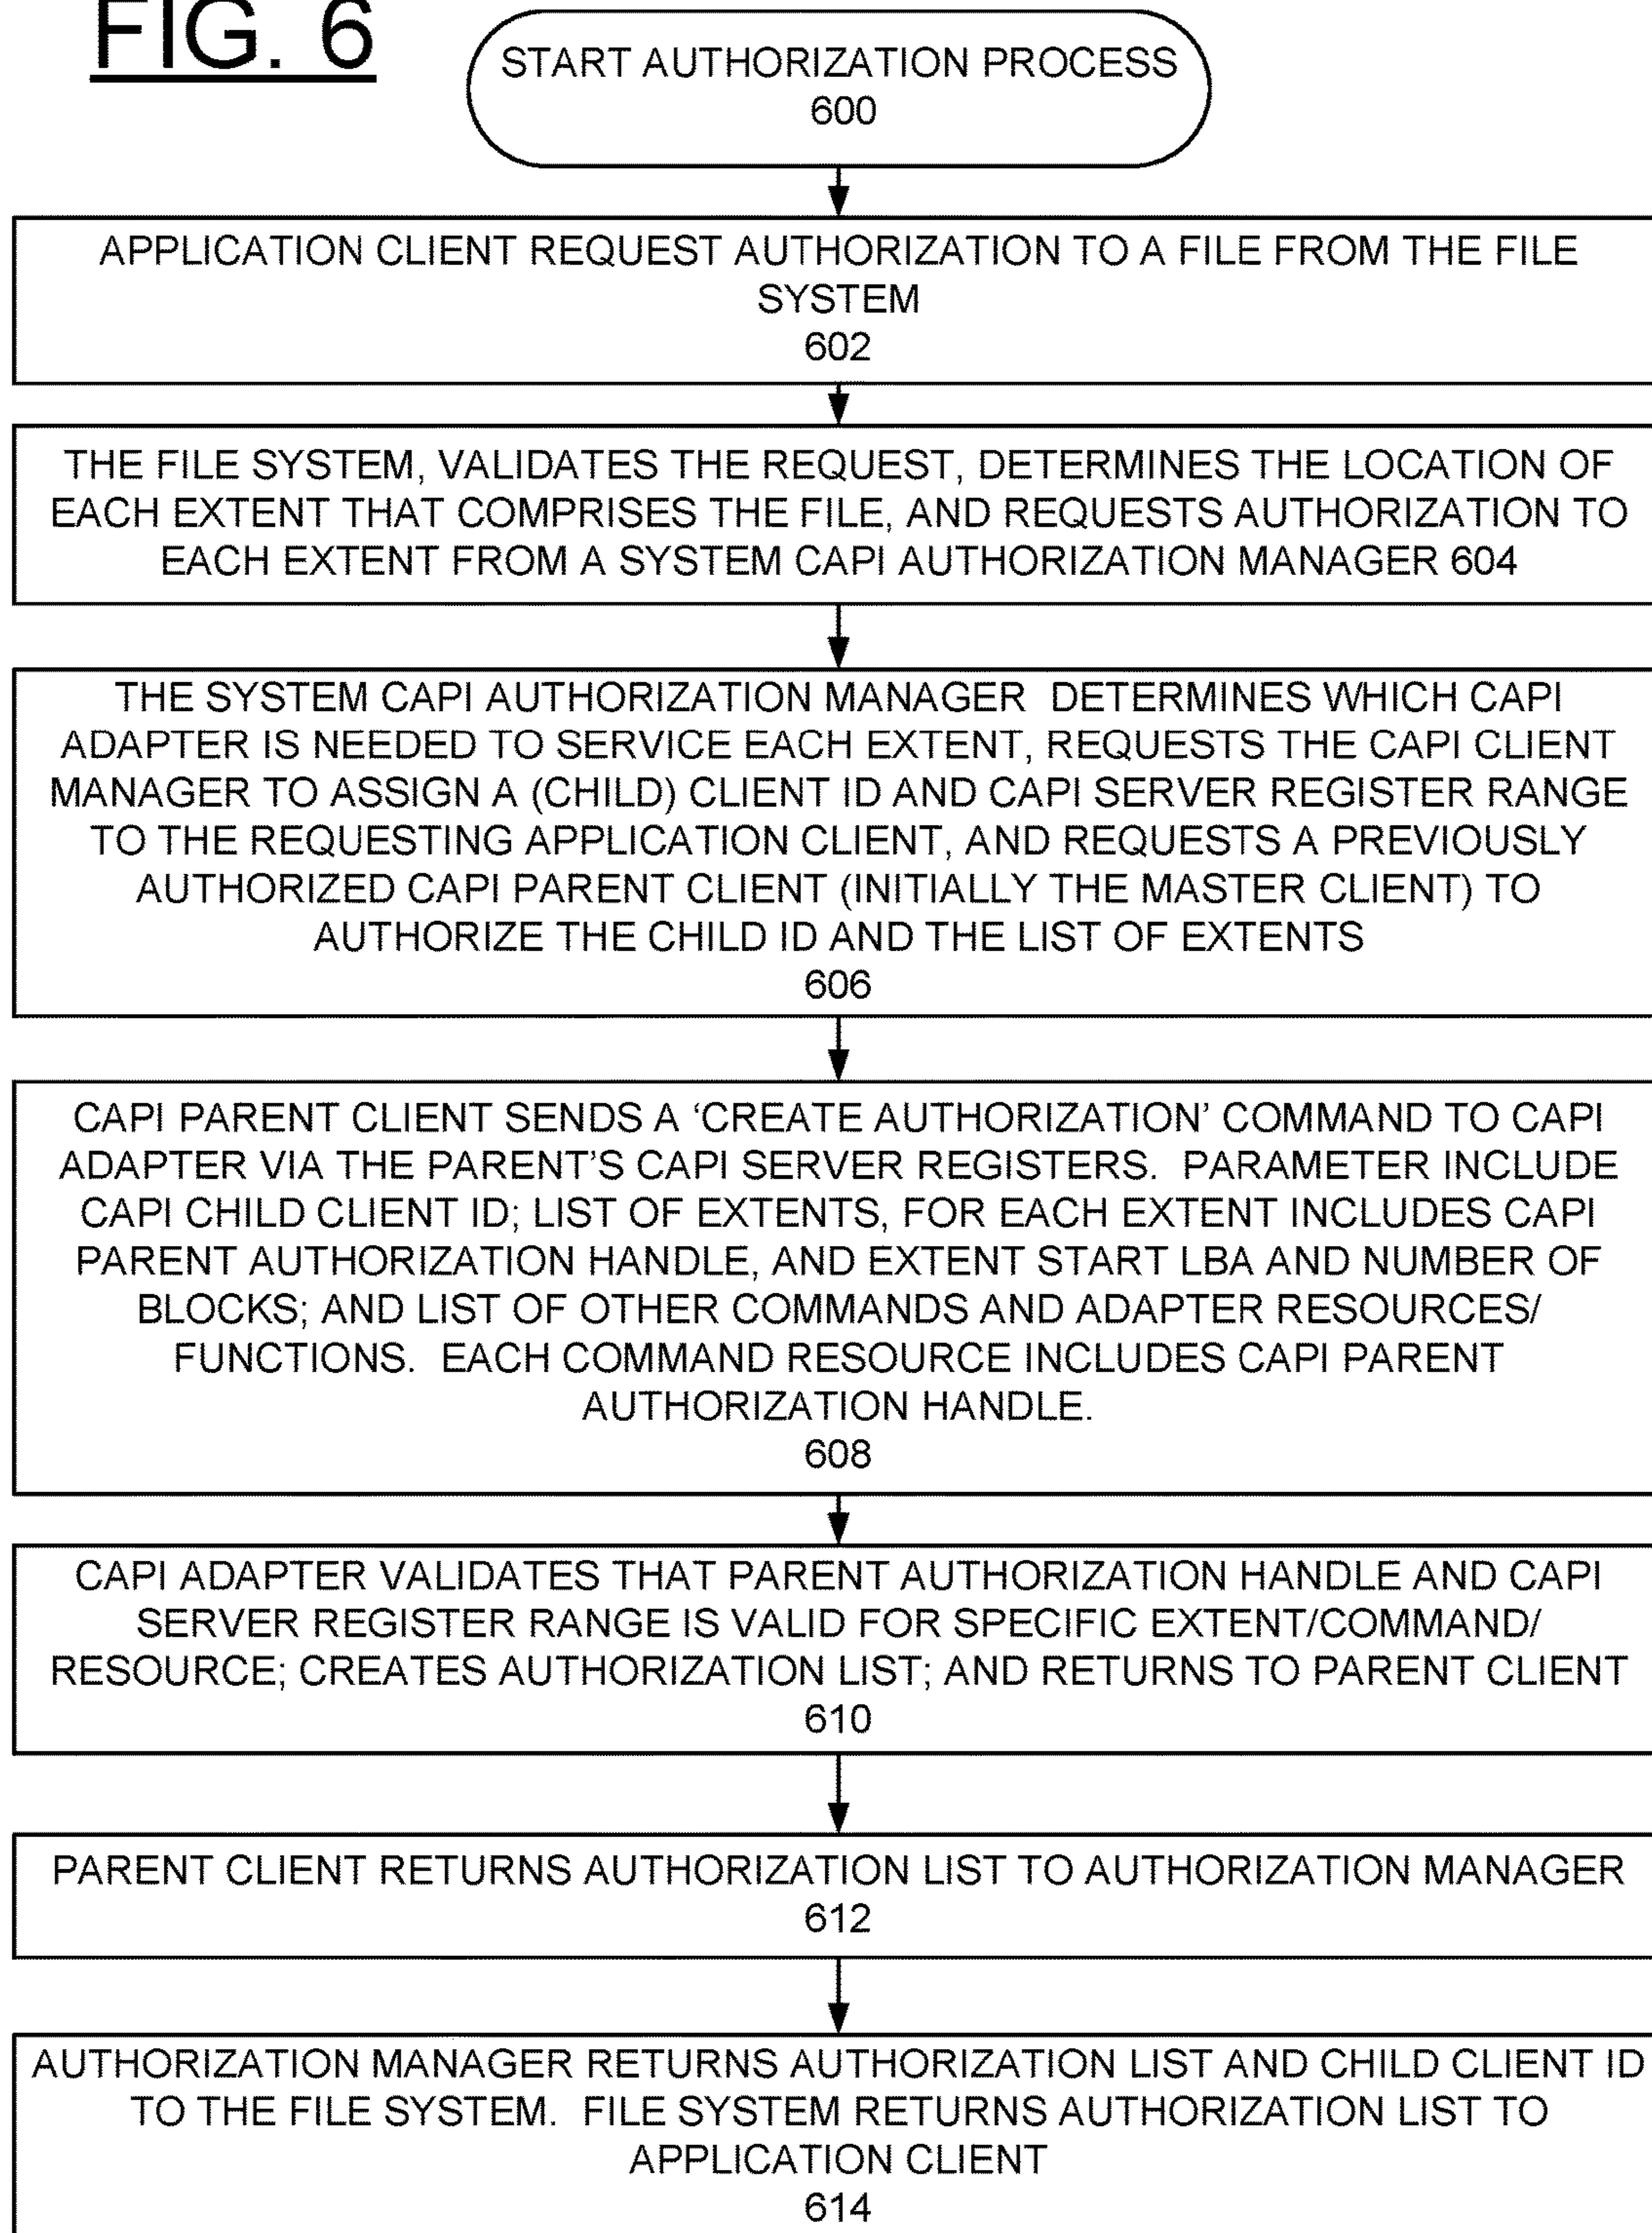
FIG. 6

START AUTHORIZATION PROCESS
600

APPLICATION CLIENT REQUEST AUTHORIZATION TO A FILE FROM THE FILE SYSTEM
602

THE FILE SYSTEM, VALIDATES THE REQUEST, DETERMINES THE LOCATION OF EACH EXTENT THAT COMPRISES THE FILE, AND REQUESTS AUTHORIZATION TO EACH EXTENT FROM A SYSTEM CAPI AUTHORIZATION MANAGER 604

THE SYSTEM CAPI AUTHORIZATION MANAGER DETERMINES WHICH CAPI ADAPTER IS NEEDED TO SERVICE EACH EXTENT, REQUESTS THE CAPI CLIENT MANAGER TO ASSIGN A (CHILD) CLIENT ID AND CAPI SERVER REGISTER RANGE TO THE REQUESTING APPLICATION CLIENT, AND REQUESTS A PREVIOUSLY AUTHORIZED CAPI PARENT CLIENT (INITIALLY THE MASTER CLIENT) TO AUTHORIZE THE CHILD ID AND THE LIST OF EXTENTS
606

CAPI PARENT CLIENT SENDS A ‘CREATE AUTHORIZATION’ COMMAND TO CAPI ADAPTER VIA THE PARENT’S CAPI SERVER REGISTERS. PARAMETER INCLUDE CAPI CHILD CLIENT ID; LIST OF EXTENTS, FOR EACH EXTENT INCLUDES CAPI PARENT AUTHORIZATION HANDLE, AND EXTENT START LBA AND NUMBER OF BLOCKS; AND LIST OF OTHER COMMANDS AND ADAPTER RESOURCES/ FUNCTIONS. EACH COMMAND RESOURCE INCLUDES CAPI PARENT AUTHORIZATION HANDLE.
608

CAPI ADAPTER VALIDATES THAT PARENT AUTHORIZATION HANDLE AND CAPI SERVER REGISTER RANGE IS VALID FOR SPECIFIC EXTENT/COMMAND/ RESOURCE; CREATES AUTHORIZATION LIST; AND RETURNS TO PARENT CLIENT
610

PARENT CLIENT RETURNS AUTHORIZATION LIST TO AUTHORIZATION MANAGER
612

AUTHORIZATION MANAGER RETURNS AUTHORIZATION LIST AND CHILD CLIENT ID TO THE FILE SYSTEM. FILE SYSTEM RETURNS AUTHORIZATION LIST TO APPLICATION CLIENT
614